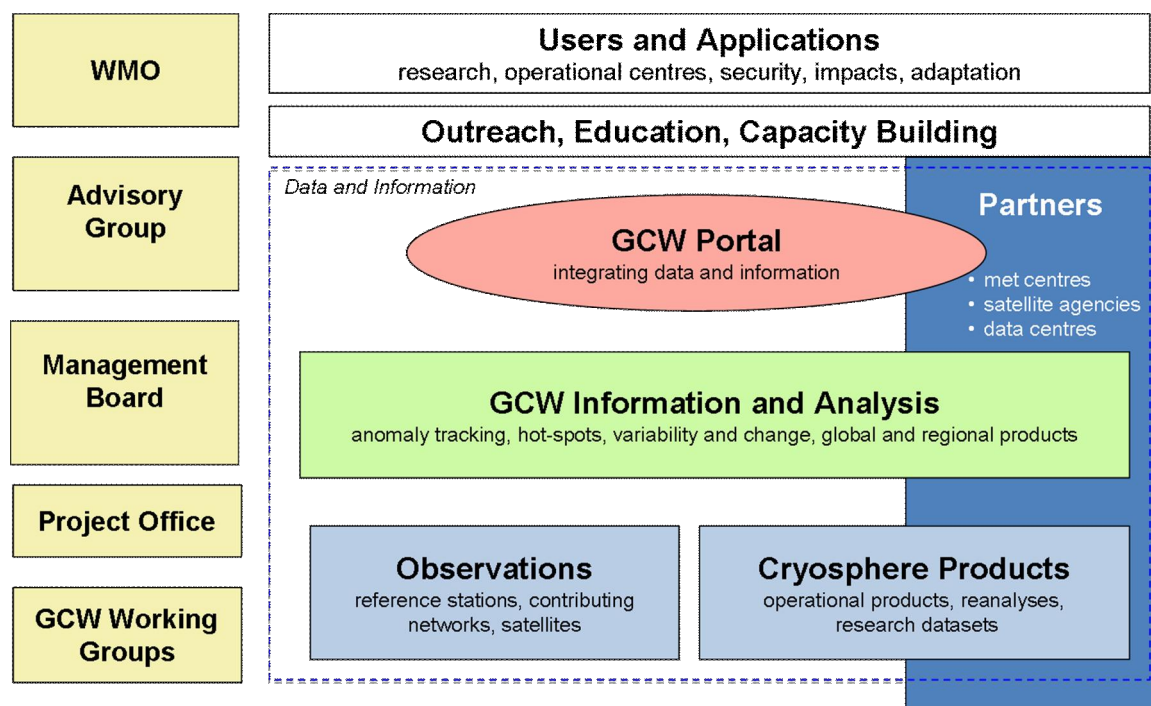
WMO

Advisory Group

Management Board

Project Office

GCW Working Groups

Users and Applications
research, operational centres, security, impacts, adaptation

Outreach, Education, Capacity Building

Data and Information

GCW Portal
integrating data and information

Partners
• met centres
• satellite agencies
• data centres

GCW Information and Analysis
anomaly tracking, hot-spots, variability and change, global and regional products

Observations
reference stations, contributing networks, satellites

Cryosphere Products
operational products, reanalyses, research datasets